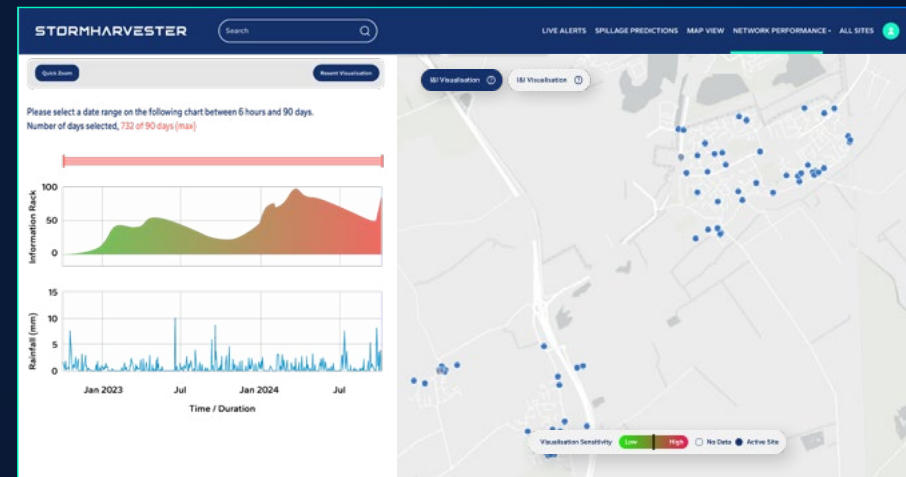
STORMHARVESTER

Search

LIVE ALERTS SPILLAGE PREDICTIONS MAP VIEW NETWORK PERFORMANCE ALL SITES

Quick Zoom

Reset Visualisation

Please select a date range on the following chart between 6 hours and 90 days.
Number of days selected, 732 of 90 days (max)

Information Rack

100
50
0

Rainfall (mm)

15
10
5
0

Jan 2023 Jul Jan 2024 Jul

Time / Duration

I&I Visualisation

I&I Visualisation

Visualisation Sensitivity Low High No Data Active Site